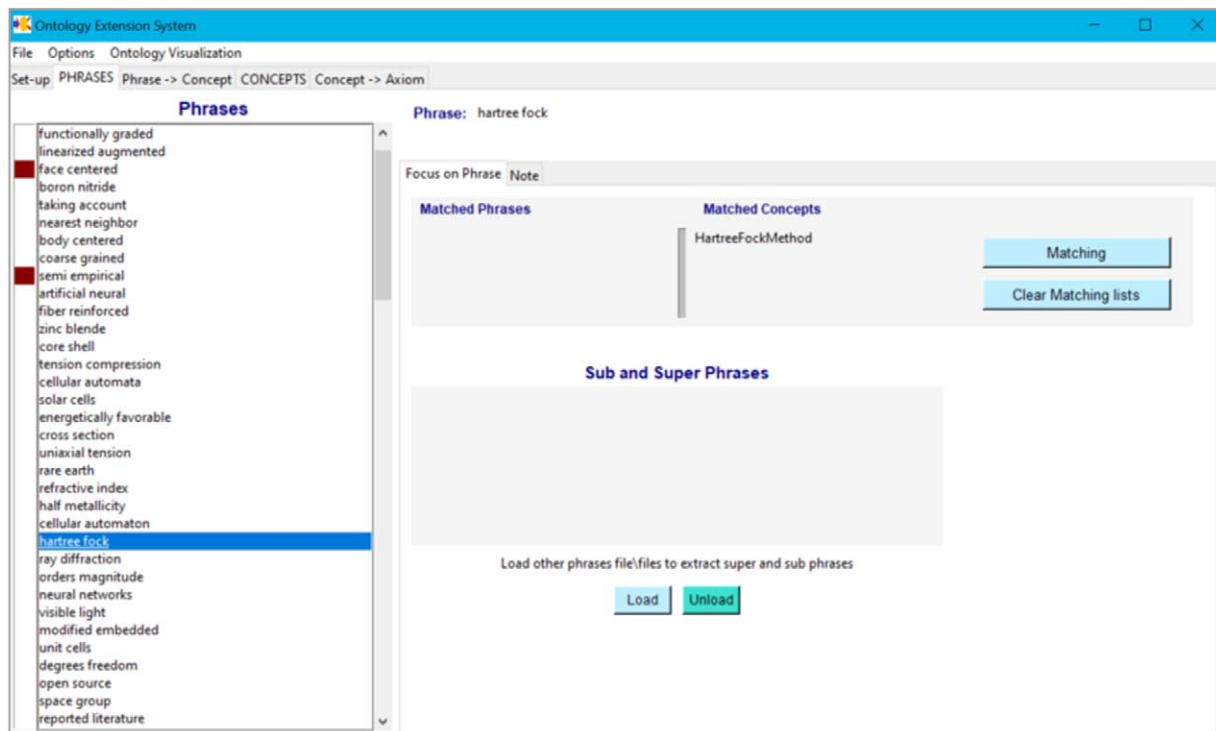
Ontology Extension System

File Options Ontology Visualization

Set-up PHRASES Phrase -> Concept CONCEPTS Concept -> Axiom

Phrases

functionally graded
linearized augmented
face centered
boron nitride
taking account
nearest neighbor
body centered
coarse grained
semi empirical
artificial neural
fiber reinforced
zinc blende
core shell
tension compression
cellular automata
solar cells
energetically favorable
cross section
uniaxial tension
rare earth
refractive index
half metallicity
cellular automaton
hartree fock
ray diffraction
orders magnitude
neural networks
visible light
modified embedded
unit cells
degrees freedom
open source
space group
reported literature

Phrase: hartree fock

Focus on Phrase Note

Matched Phrases

Matched Concepts

HartreeFockMethod

Matching

Clear Matching lists

Sub and Super Phrases

Load other phrases file\files to extract super and sub phrases

Load Unload